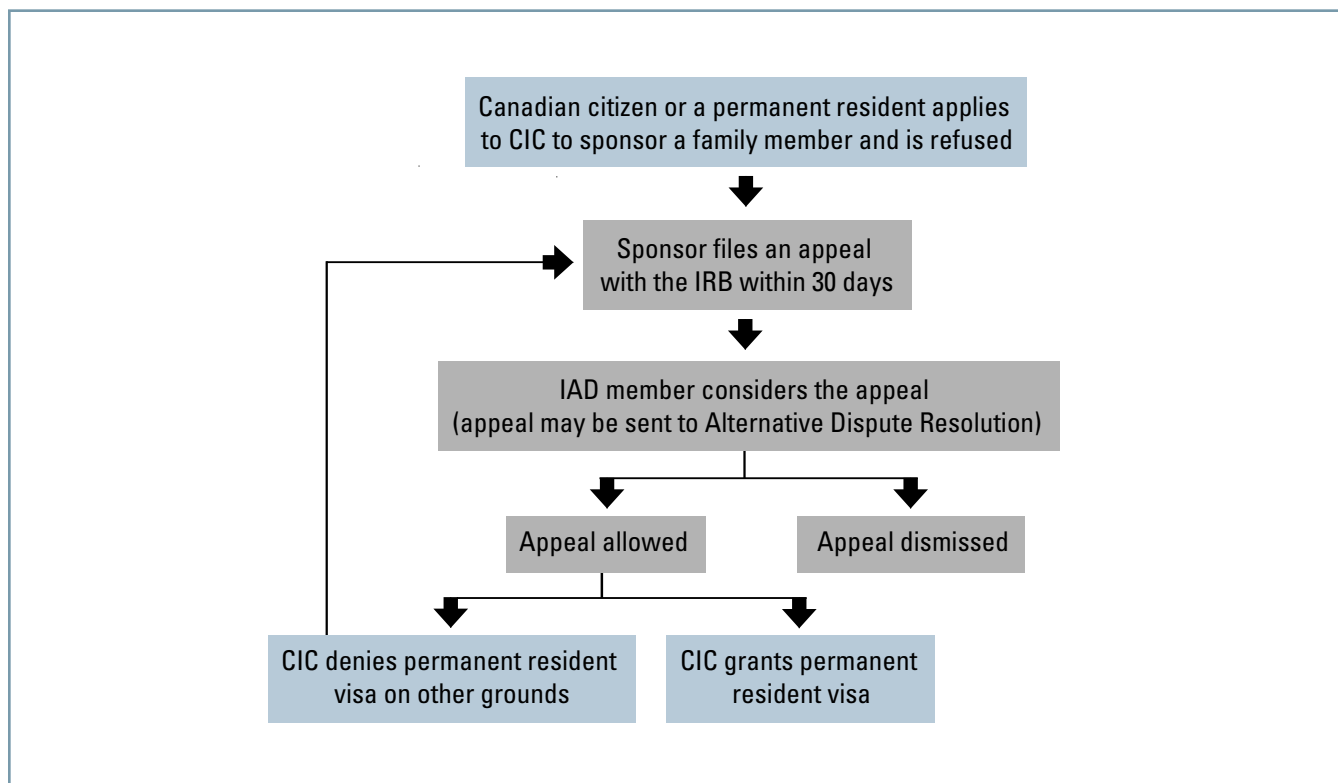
Canadian citizen or a permanent resident applies to CIC to sponsor a family member and is refused

Sponsor files an appeal with the IRB within 30 days

IAD member considers the appeal (appeal may be sent to Alternative Dispute Resolution)

Appeal allowed

Appeal dismissed

CIC denies permanent resident visa on other grounds

CIC grants permanent resident visa